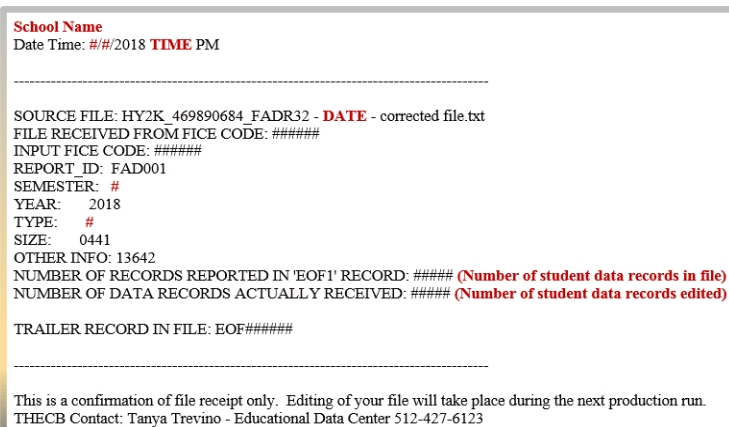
School Name
Date Time: #/#/2018 TIME PM

------------------------------------------------------------------------------------------

SOURCE FILE: HY2K_469890684_FADR32 - DATE - corrected file.txt
FILE RECEIVED FROM FICE CODE: ######
INPUT FICE CODE: ######
REPORT_ID: FAD001
SEMESTER: #
YEAR: 2018
TYPE: #
SIZE: 0441
OTHER INFO: 13642
NUMBER OF RECORDS REPORTED IN 'EOF1' RECORD: ##### (Number of student data records in file)
NUMBER OF DATA RECORDS ACTUALLY RECEIVED: ##### (Number of student data records edited)

TRAILER RECORD IN FILE: EOF######

------------------------------------------------------------------------------------------

This is a confirmation of file receipt only. Editing of your file will take place during the next production run.
THECB Contact: Tanya Trevino - Educational Data Center 512-427-6123